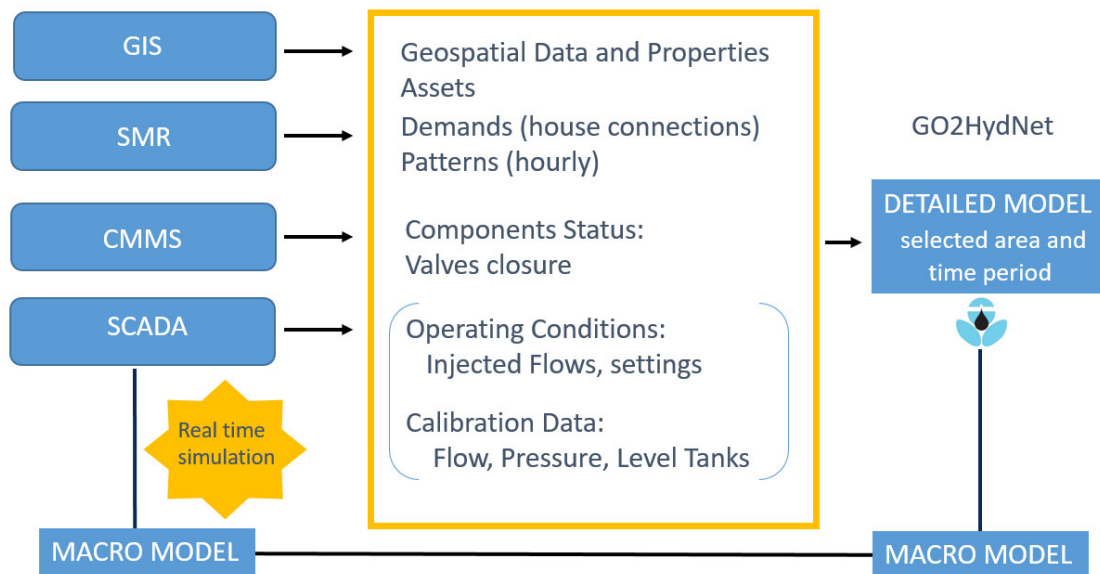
GIS

SMR

CMMS

SCADA

Geospatial Data and Properties
Assets
Demands (house connections)
Patterns (hourly)

Components Status:
Valves closure

Operating Conditions:
Injected Flows, settings

Calibration Data:
Flow, Pressure, Level Tanks

GO2HydNet

DETAILED MODEL
selected area and time period

Real time simulation

MACRO MODEL

MACRO MODEL